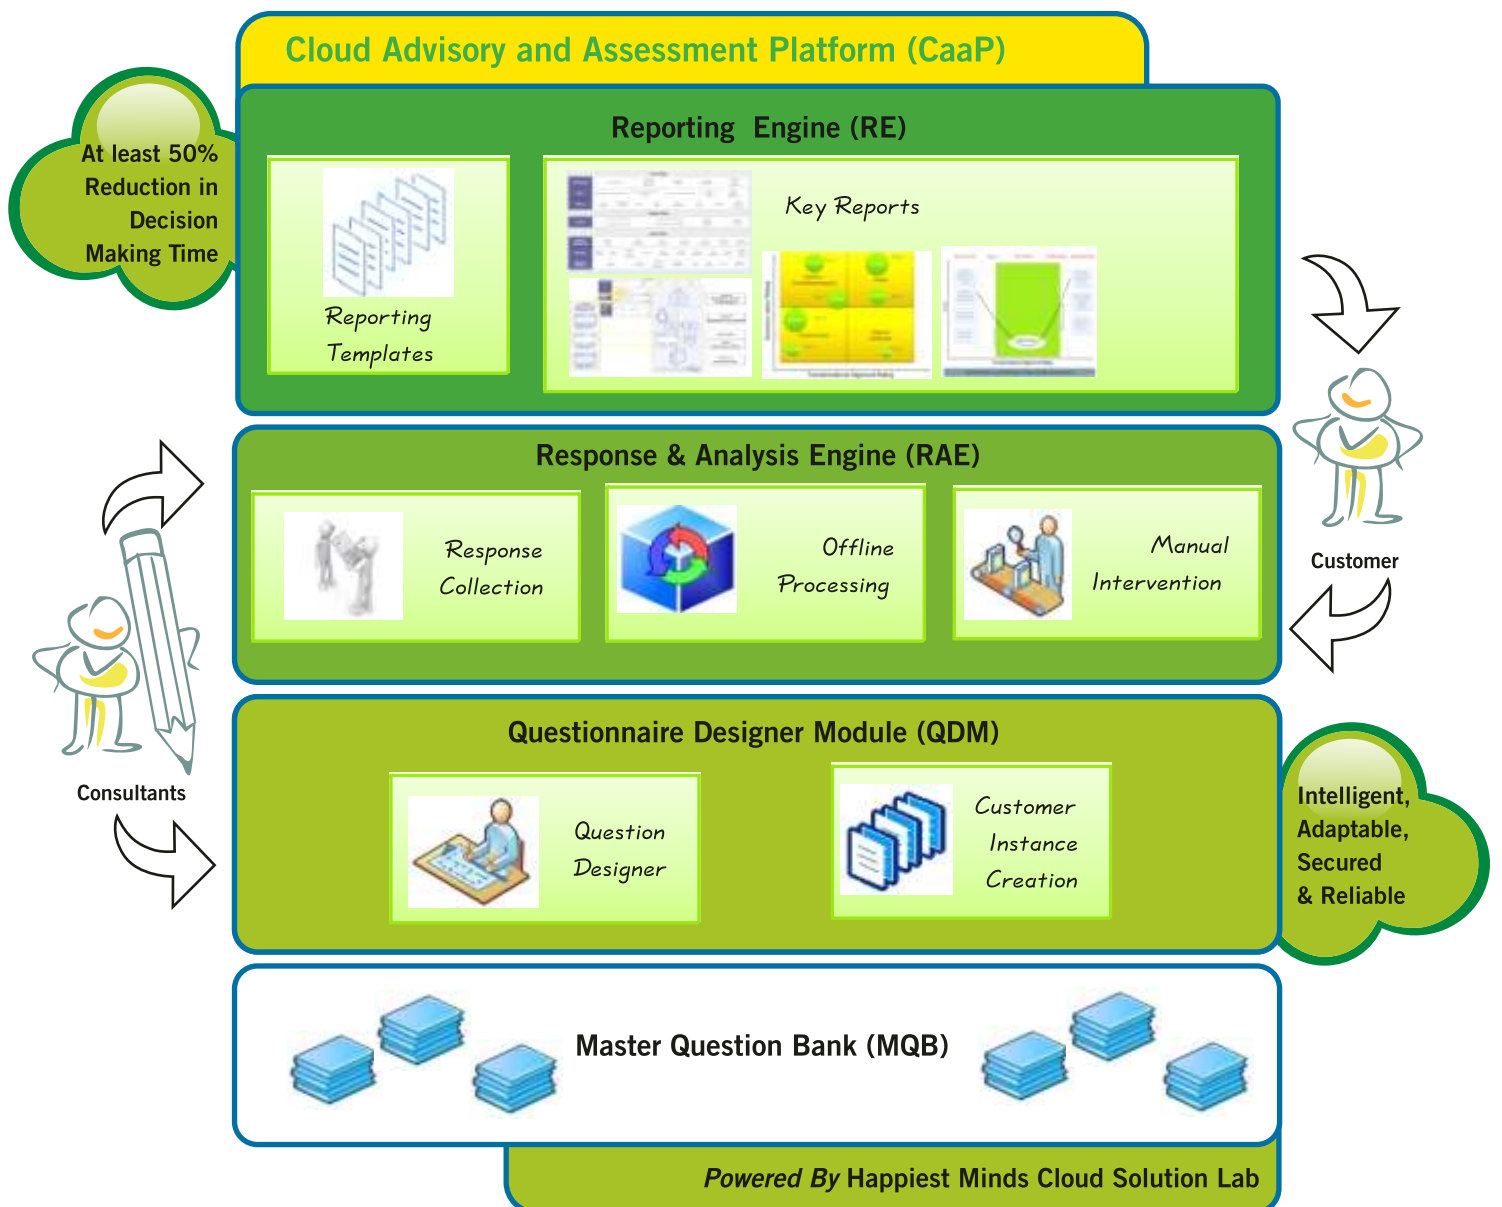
Cloud Advisory and Assessment Platform (CaaP)

At least 50% Reduction in Decision Making Time

Reporting Engine (RE)

Reporting Templates

Key Reports

Response & Analysis Engine (RAE)

Response Collection

Offline Processing

Manual Intervention

Customer

Consultants

Questionnaire Designer Module (QDM)

Question Designer

Customer Instance Creation

Intelligent, Adaptable, Secured & Reliable

Master Question Bank (MQB)

Powered By Happiest Minds Cloud Solution Lab